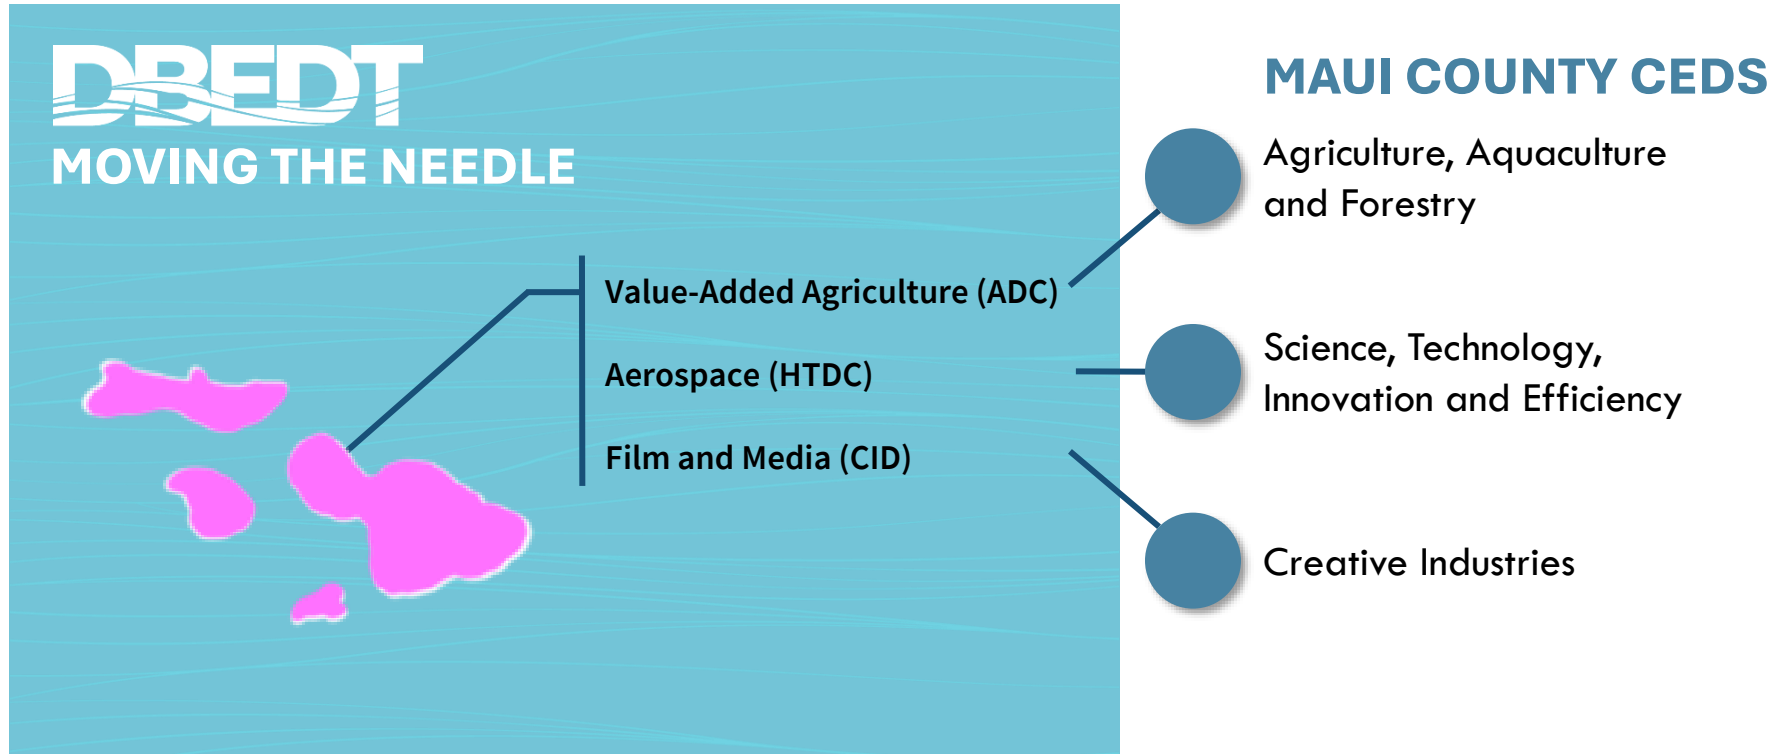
DBEDT
MOVING THE NEEDLE

Value-Added Agriculture (ADC)
Aerospace (HTDC)
Film and Media (CID)

MAUI COUNTY CEDS

Agriculture, Aquaculture and Forestry

Science, Technology, Innovation and Efficiency

Creative Industries